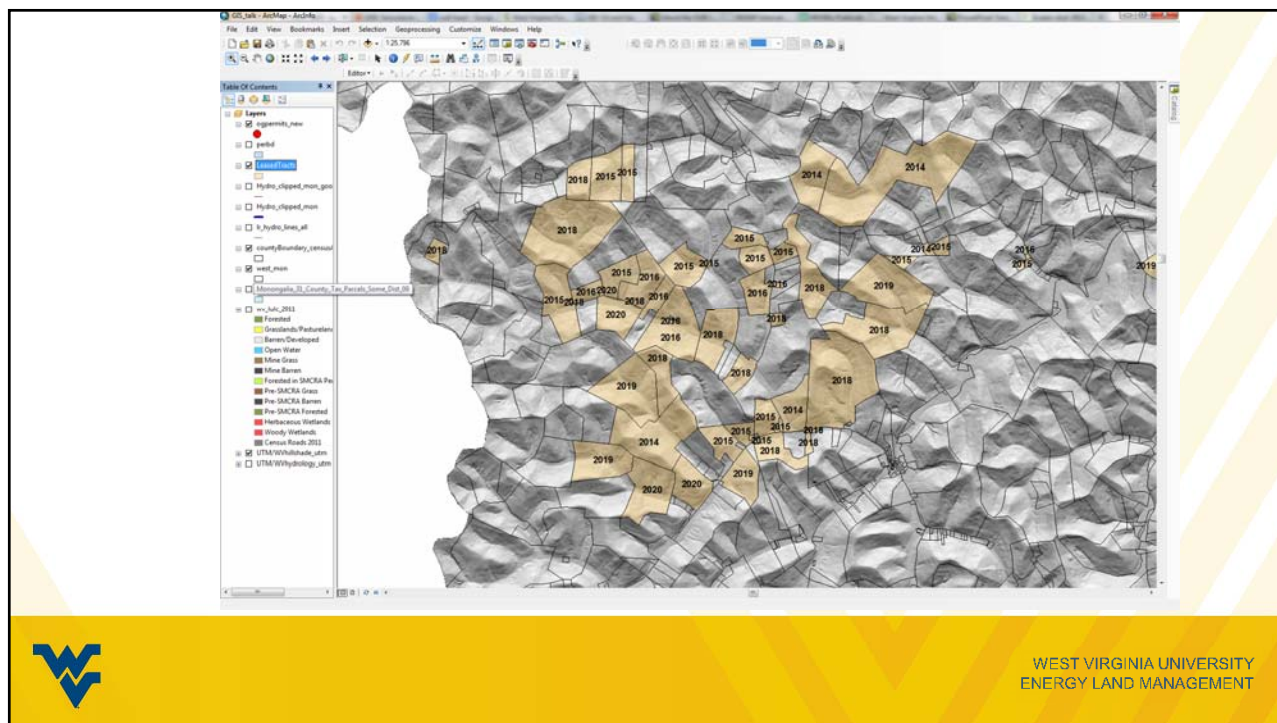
GIS_talk - ArcMap - ArcInfo

File Edit View Bookmarks Insert Selection Geoprocessing Customize Windows Help

1:25,796

Editor▾

Table Of Contents

Layers
ogpermits_new
perbd
LeasedTracts
Hydro_clipped_mon_goo
Hydro_clipped_mon
lr_hydro_lines_all
countyBoundary_census
west_mon
Monongalia_31_County_Tax_Parcels_Some_Dist_06
wv_lulc_2011
Forested
Grasslands/Pastureland
Barren/Developed
Open Water
Mine Grass
Mine Barren
Forested in SMCRA Pe
Pre-SMCRA Grass
Pre-SMCRA Barren
Pre-SMCRA Forested
Herbaceous Wetlands
Woody Wetlands
Census Roads 2011
UTM/WVhillshade_utm
UTM/WVhydrology_utm

2018 2015 2015 2014 2014 2018 2018 2015 2014 2015 2016 2016 2015 2015 2015 2015 2016 2015 2019 2015 2016 2018 2016 2018 2015 2018 2016 2018 2020 2018 2018 2016 2018 2018 2016 2018 2018 2019 2018 2015 2014 2014 2015 2015 2018 2015 2018 2019 2018 2019 2020 2020

WEST VIRGINIA UNIVERSITY
ENERGY LAND MANAGEMENT